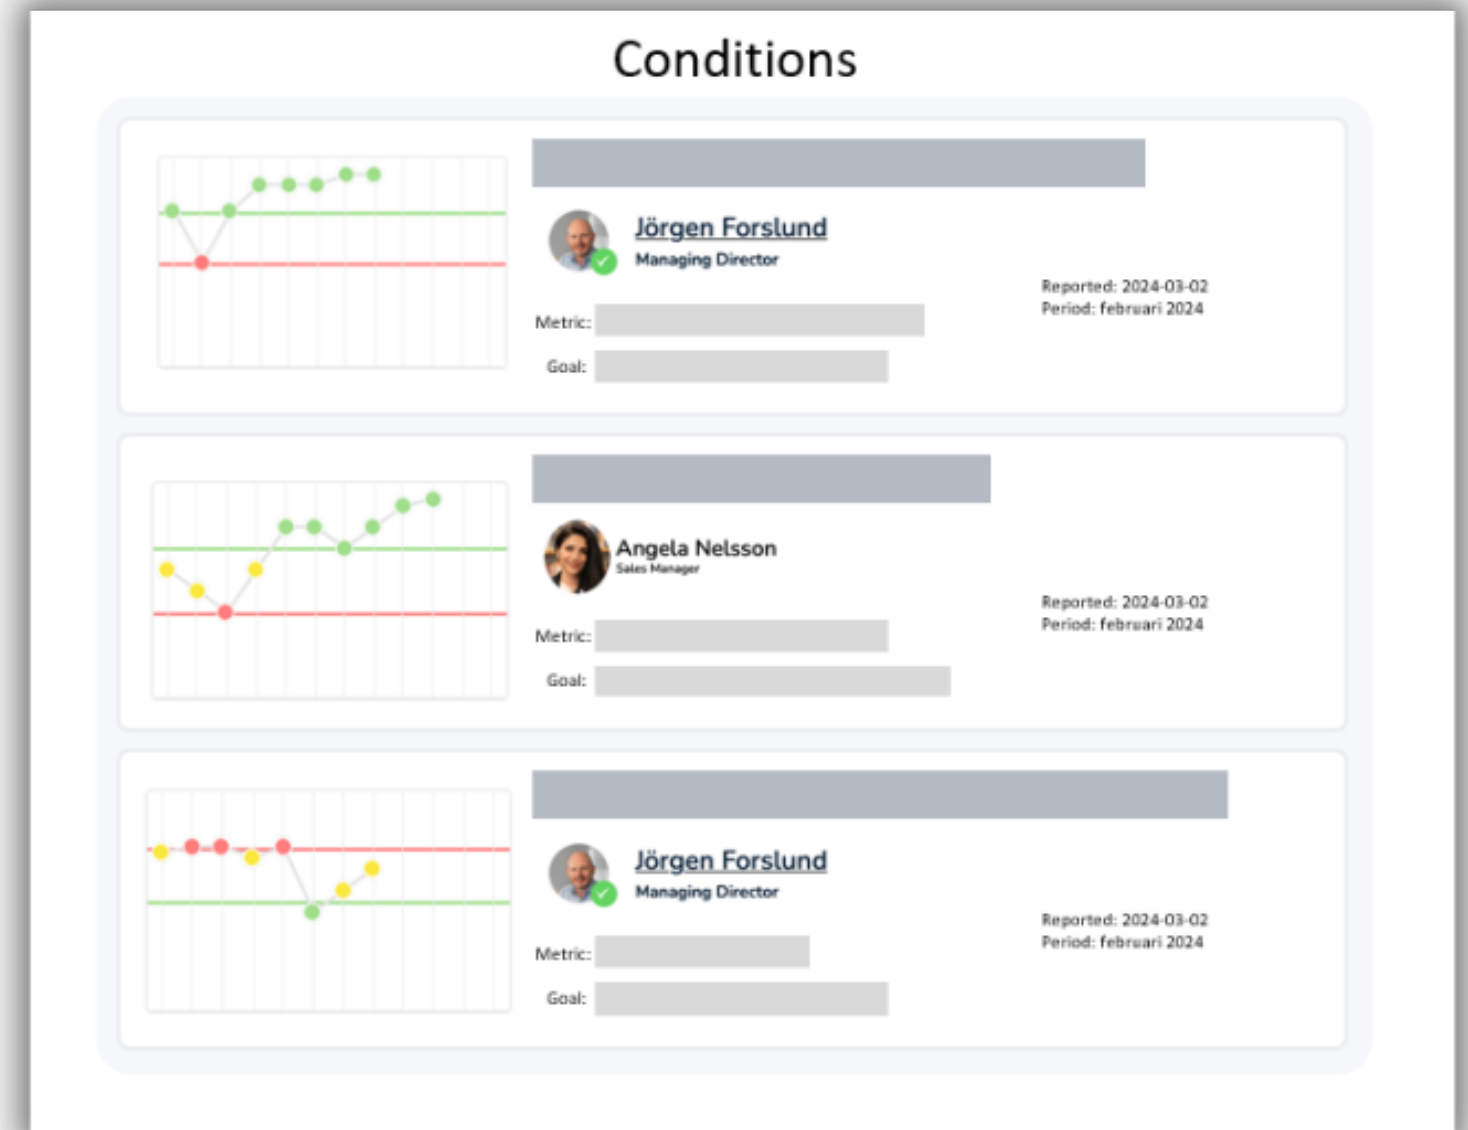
Conditions

Jörgen Forslund
Managing Director

Reported: 2024-03-02
Period: februari 2024

Metric:

Goal:

Angela Nelsson
Sales Manager

Reported: 2024-03-02
Period: februari 2024

Metric:

Goal:

Jörgen Forslund
Managing Director

Reported: 2024-03-02
Period: februari 2024

Metric:

Goal: